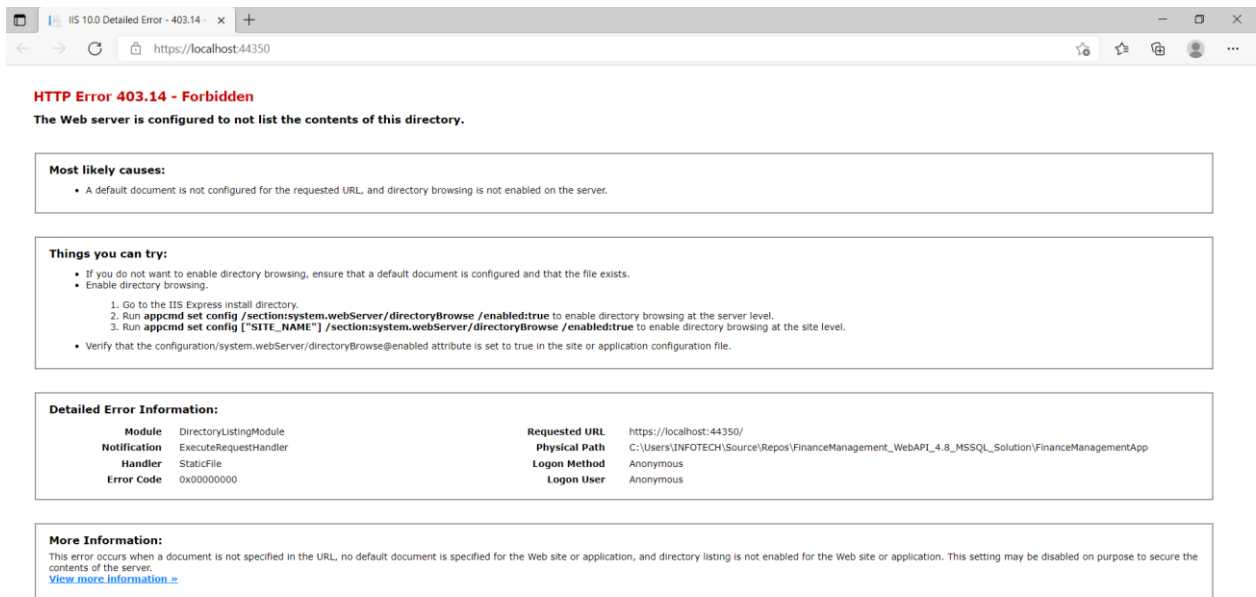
IIS 10.0 Detailed Error - 403.14 -

https://localhost:44350

HTTP Error 403.14 - Forbidden

The Web server is configured to not list the contents of this directory.

Most likely causes:

• A default document is not configured for the requested URL, and directory browsing is not enabled on the server.

Things you can try:

• If you do not want to enable directory browsing, ensure that a default document is configured and that the file exists.
• Enable directory browsing.

1. Go to the IIS Express install directory.
2. Run appcmd set config /section:system.webServer/directoryBrowse /enabled:true to enable directory browsing at the server level.
3. Run appcmd set config ["SITE_NAME"] /section:system.webServer/directoryBrowse /enabled:true to enable directory browsing at the site level.

• Verify that the configuration/system.webServer/directoryBrowse@enabled attribute is set to true in the site or application configuration file.

Detailed Error Information:

| | | | |
|---|---|---|---|
| Module | DirectoryListingModule | Requested URL | https://localhost:44350/ |
| Notification | ExecuteRequestHandler | Physical Path | C:\Users\INFOTECH\Source\Repos\FinanceManagement_WebAPI_4.8_MSSQL_Solution\FinanceManagementApp |
| Handler | StaticFile | Logon Method | Anonymous |
| Error Code | 0x00000000 | Logon User | Anonymous |

More Information:

This error occurs when a document is not specified in the URL, no default document is specified for the Web site or application, and directory listing is not enabled for the Web site or application. This setting may be disabled on purpose to secure the contents of the server.
View more information »